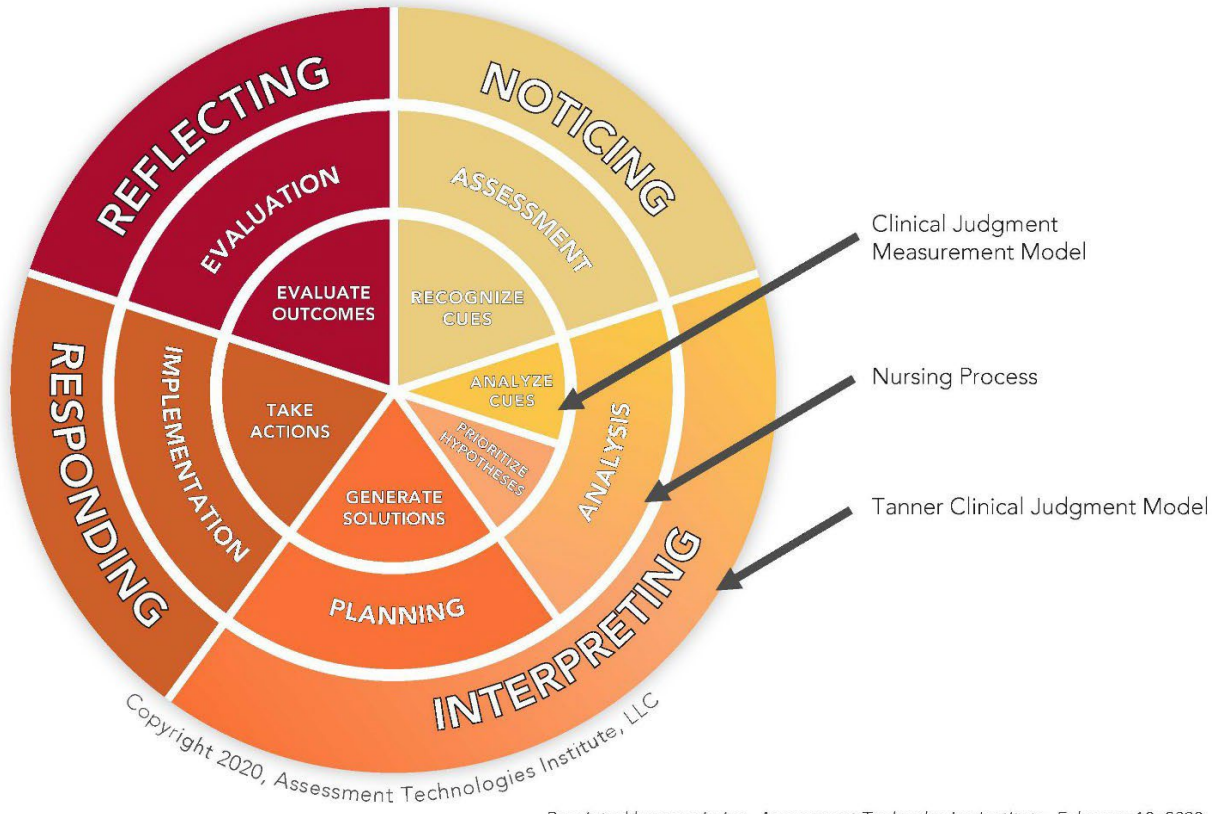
REFLECTING
NOTICING
EVALUATION
ASSESSMENT
EVALUATE OUTCOMES
RECOGNIZE CUES
RESPONDING
IMPLEMENTATION
TAKE ACTIONS
ANALYZE CUES
PRIORITIZE HYPOTHESES
ANALYSIS
GENERATE SOLUTIONS
PLANNING
INTERPRETING

Clinical Judgment Measurement Model
Nursing Process
Tanner Clinical Judgment Model

Copyright 2020, Assessment Technologies Institute, LLC

Reprinted by permission, Assessment Technologies Institute, February 10, 2020